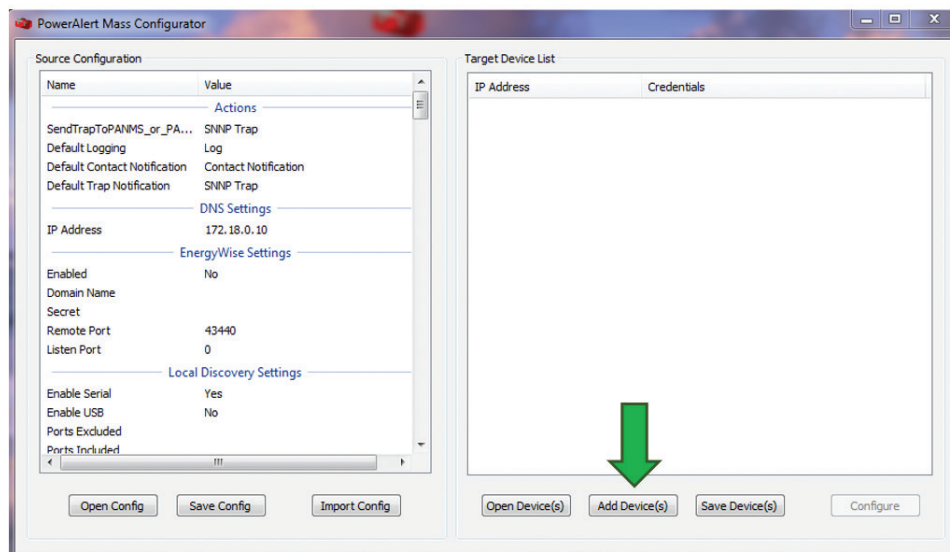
PowerAlert Mass Configurator

Source Configuration

| Name | Value |
|---|---|
| Actions | |
| SendTrapToPANMS_or_PA... | SNNP Trap |
| Default Logging | Log |
| Default Contact Notification | Contact Notification |
| Default Trap Notification | SNNP Trap |
| DNS Settings | |
| IP Address | 172.18.0.10 |
| EnergyWise Settings | |
| Enabled | No |
| Domain Name | |
| Secret | |
| Remote Port | 43440 |
| Listen Port | 0 |
| Local Discovery Settings | |
| Enable Serial | Yes |
| Enable USB | No |
| Ports Excluded | |
| Ports Included | |

Open Config Save Config Import Config

Target Device List

| IP Address | Credentials |
|---|---|

Open Device(s) Add Device(s) Save Device(s) Configure